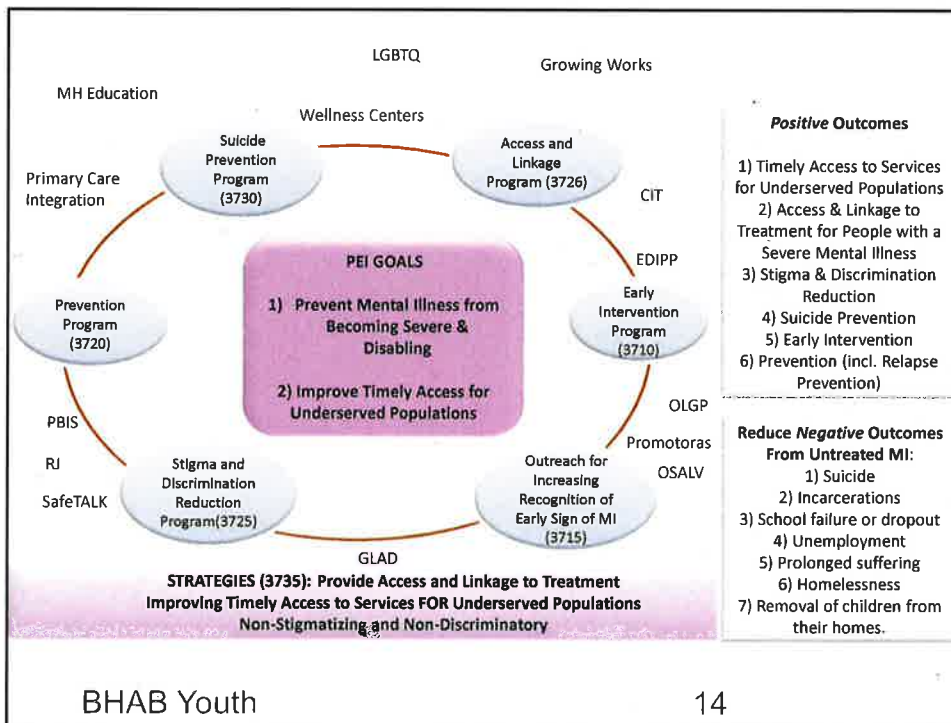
LGBTQ

Growing Works

MH Education

Wellness Centers

Suicide Prevention Program (3730)

Access and Linkage Program (3726)

Primary Care Integration

CIT

EDIPP

PEI GOALS

1) Prevent Mental Illness from Becoming Severe & Disabling

2) Improve Timely Access for Underserved Populations

Prevention Program (3720)

Early Intervention Program (3710)

OLGP

PBIS

Promotoras

RJ

OSALV

SafeTALK

Stigma and Discrimination Reduction Program(3725)

Outreach for Increasing Recognition of Early Sign of MI (3715)

GLAD

STRATEGIES (3735): Provide Access and Linkage to Treatment Improving Timely Access to Services FOR Underserved Populations Non-Stigmatizing and Non-Discriminatory

*Positive* Outcomes

1) Timely Access to Services for Underserved Populations
2) Access & Linkage to Treatment for People with a Severe Mental Illness
3) Stigma & Discrimination Reduction
4) Suicide Prevention
5) Early Intervention
6) Prevention (incl. Relapse Prevention)

Reduce *Negative* Outcomes From Untreated MI:
1) Suicide
2) Incarcerations
3) School failure or dropout
4) Unemployment
5) Prolonged suffering
6) Homelessness
7) Removal of children from their homes.

BHAB Youth

14